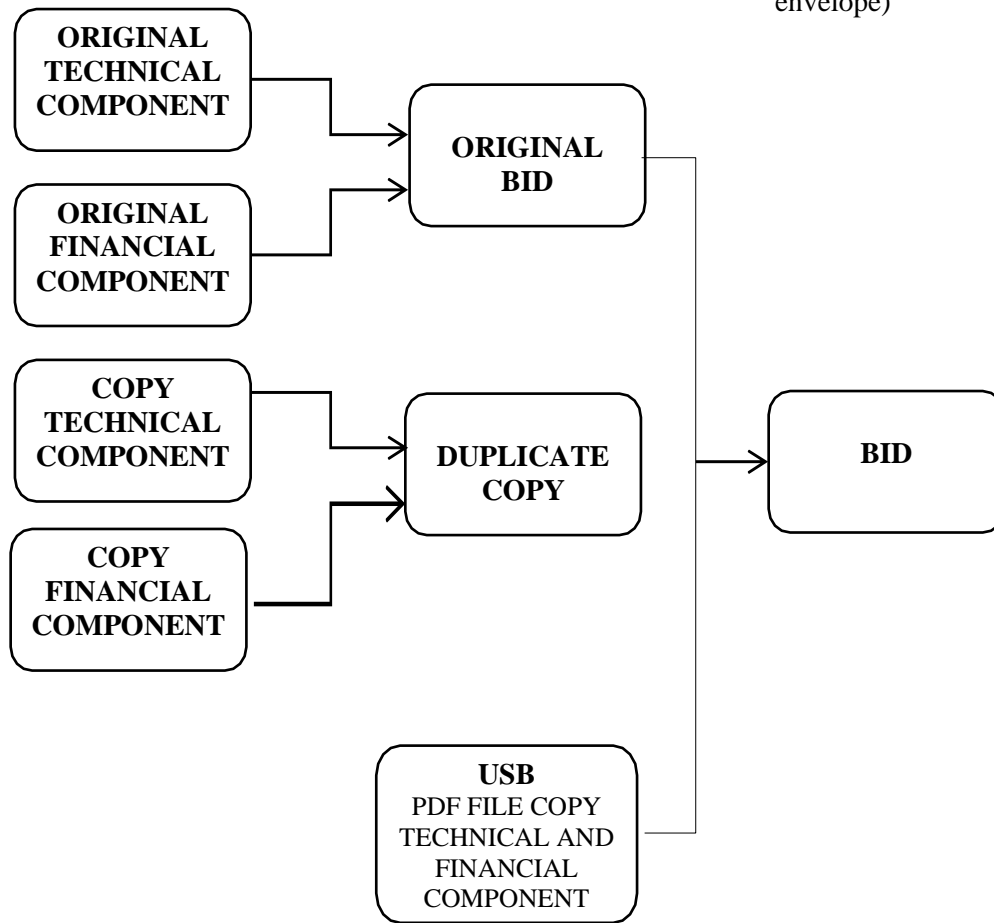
envelope)

ORIGINAL TECHNICAL COMPONENT

ORIGINAL FINANCIAL COMPONENT

ORIGINAL BID

COPY TECHNICAL COMPONENT

COPY FINANCIAL COMPONENT

DUPLICATE COPY

BID

USB
PDF FILE COPY TECHNICAL AND FINANCIAL COMPONENT